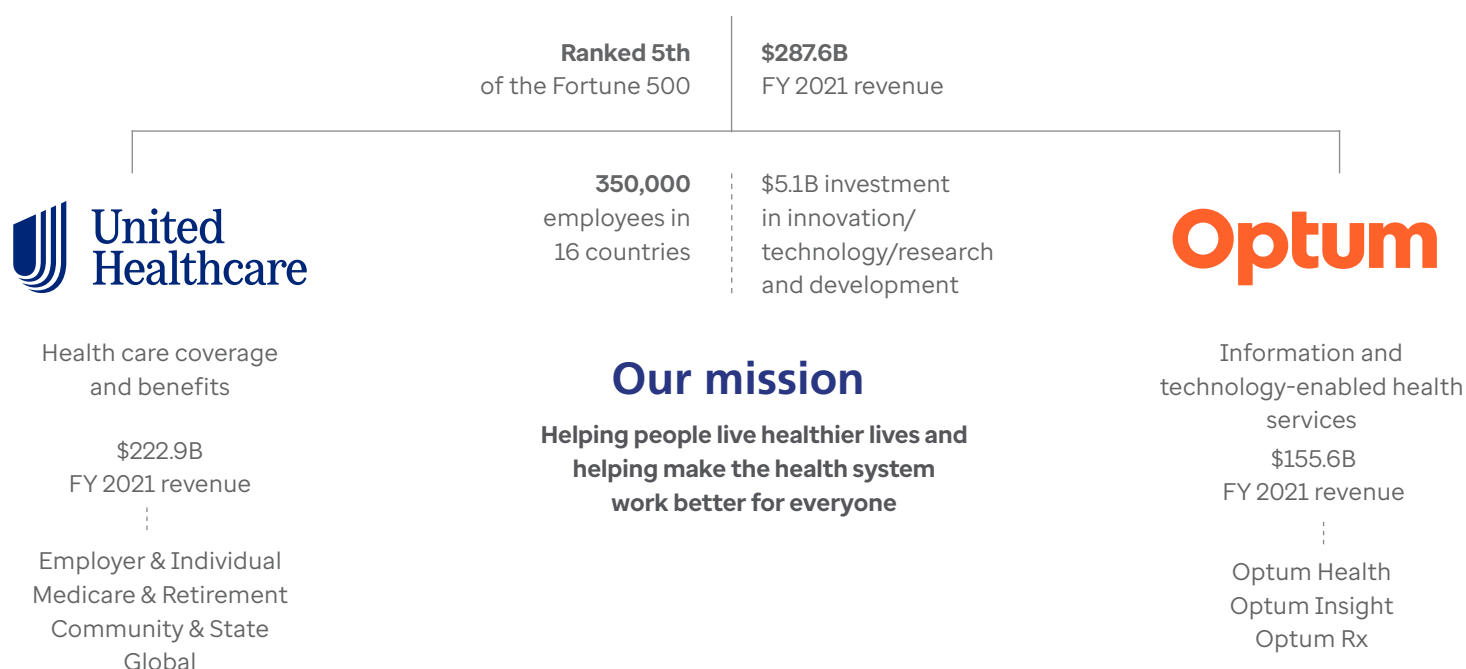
Ranked 5th
of the Fortune 500

$287.6B
FY 2021 revenue

350,000
employees in
16 countries

$5.1B investment
in innovation/
technology/research
and development

United
Healthcare

Health care coverage
and benefits

$222.9B
FY 2021 revenue

Employer & Individual
Medicare & Retirement
Community & State
Global

Our mission

Helping people live healthier lives and
helping make the health system
work better for everyone

Optum

Information and
technology-enabled health
services
$155.6B
FY 2021 revenue

Optum Health
Optum Insight
Optum Rx